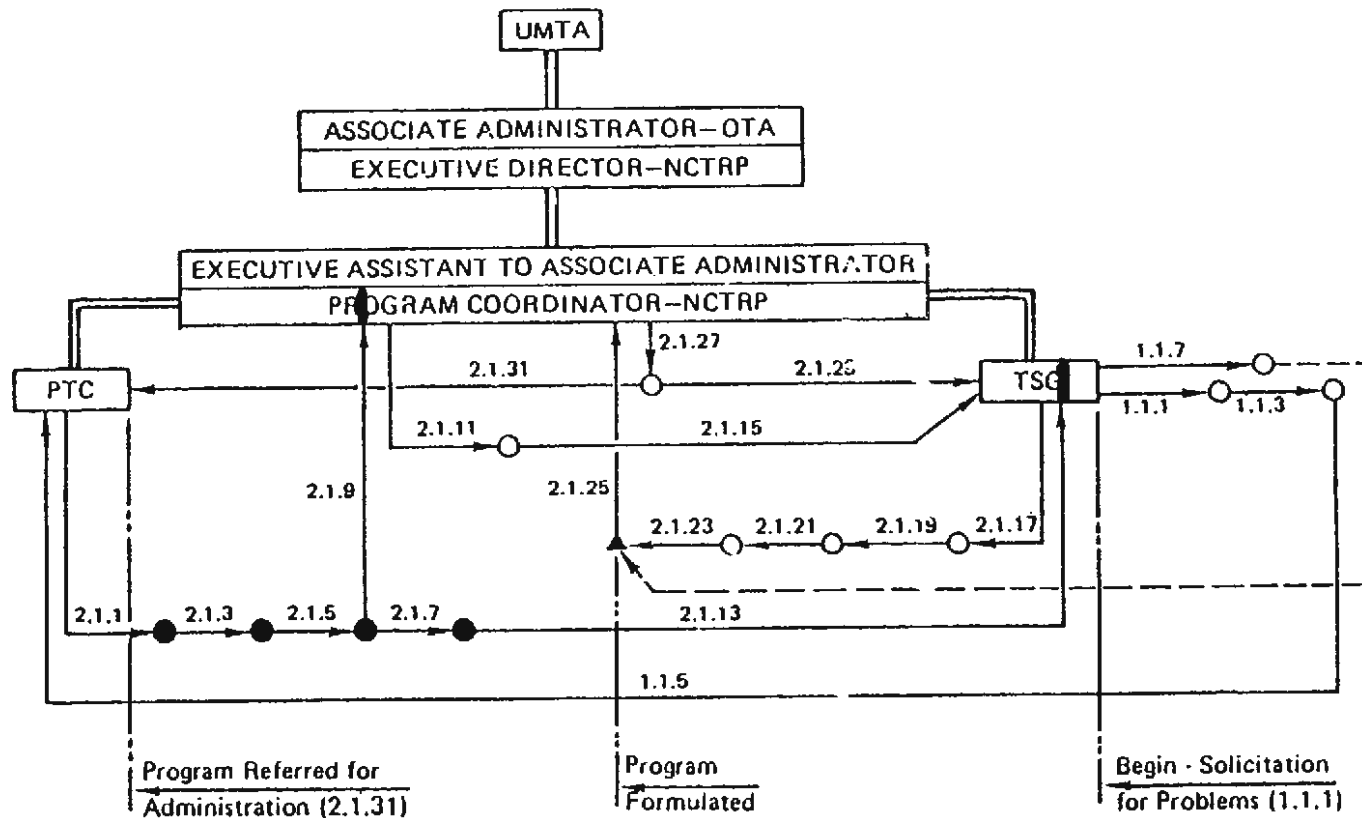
UMTA

ASSOCIATE ADMINISTRATOR—OTA
EXECUTIVE DIRECTOR—NCTRP

EXECUTIVE ASSISTANT TO ASSOCIATE ADMINISTRATOR
PROGRAM COORDINATOR—NCTRP

2.1.27

PTC

2.1.31

2.1.29

TSG

1.1.7

1.1.1

1.1.3

2.1.11

2.1.15

2.1.9

2.1.25

2.1.23

2.1.21

2.1.19

2.1.17

2.1.1

2.1.3

2.1.5

2.1.7

2.1.13

1.1.5

Program Referred for Administration (2.1.31)

Program Formulated

Begin - Solicitation for Problems (1.1.1)